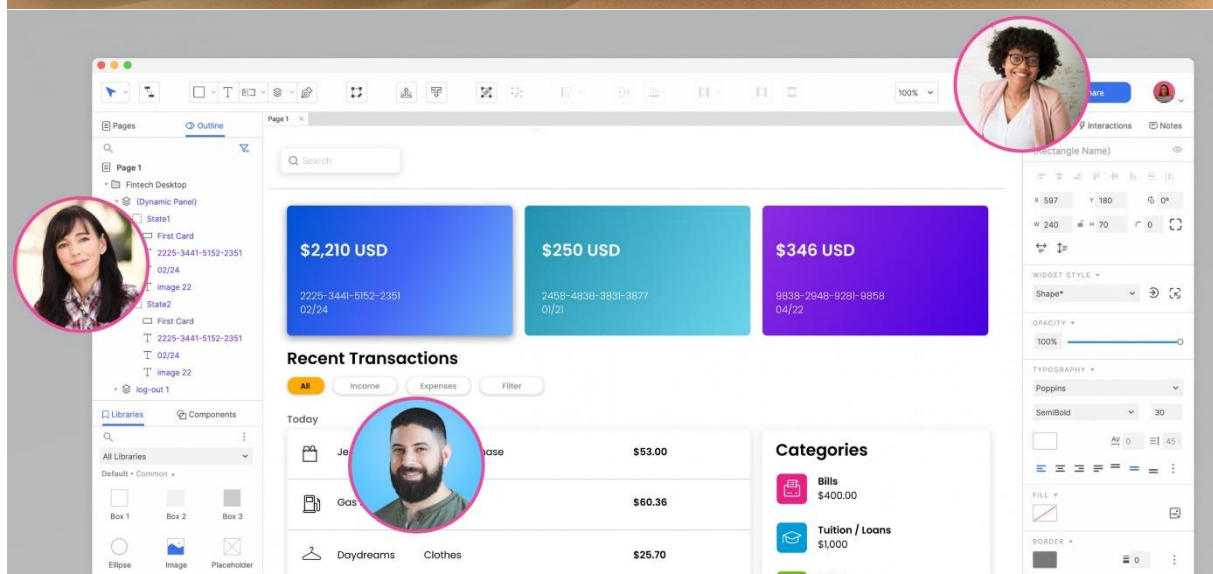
100%

Share

Pages
Outline
Page 1
Page 1
Fintech Desktop
(Dynamic Panel)
State1
First Card
2225-3441-5152-2351
02/24
image 22
State2
First Card
2225-3441-5152-2351
02/24
image 22
log-out 1

Libraries
Components
All Libraries
Default • Common
Box 1
Box 2
Box 3
Ellipse
Image
Placeholder

Search

$2,210 USD
2225-3441-5152-2351
02/24

$250 USD
2458-4838-3831-3877
01/21

$346 USD
9838-2948-9281-9858
04/22

Recent Transactions
All
Income
Expenses
Filter

Today
Je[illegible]ase $53.00
Gas $60.36
Daydreams Clothes $25.70

Categories
Bills
$400.00
Tuition / Loans
$1,000

Interactions
Notes
(Rectangle Name)
X 597
Y 180
0°
W 240
H 70
0
WIDGET STYLE
Shape*
OPACITY
100%
TYPOGRAPHY
Poppins
SemiBold
30
0
45
FILL
BORDER
0